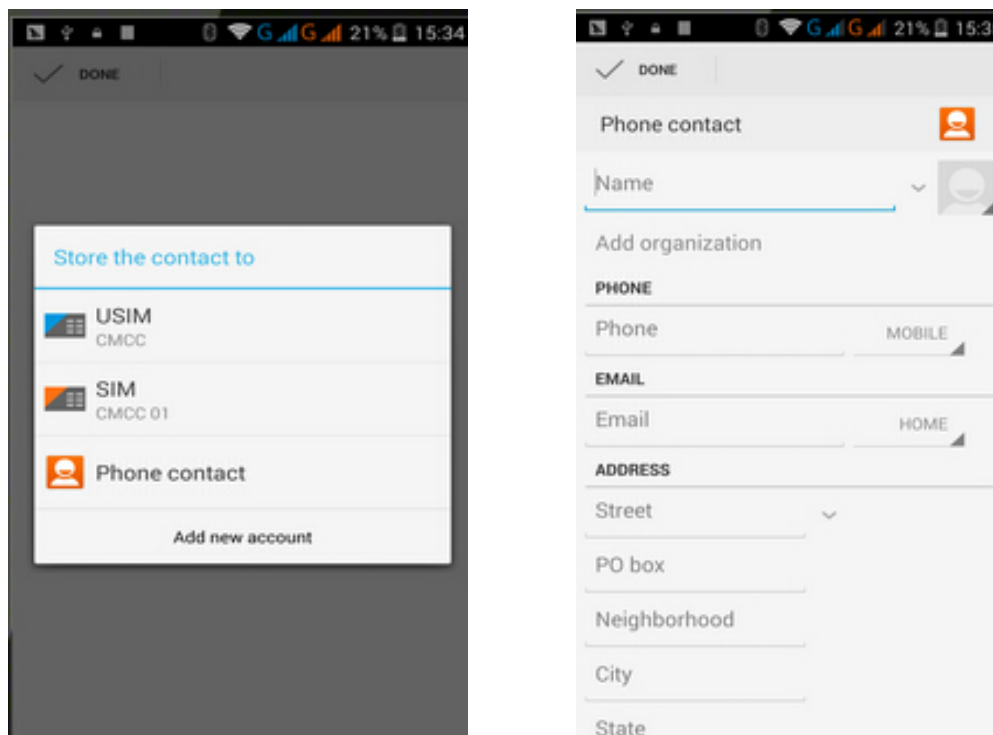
G G 21% 15:34

DONE

Store the contact to

USIM
CMCC

SIM
CMCC 01

Phone contact

Add new account

G G 21% 15:3

DONE

Phone contact

Name

Add organization

PHONE

Phone

MOBILE

EMAIL

Email

HOME

ADDRESS

Street

PO box

Neighborhood

City

State